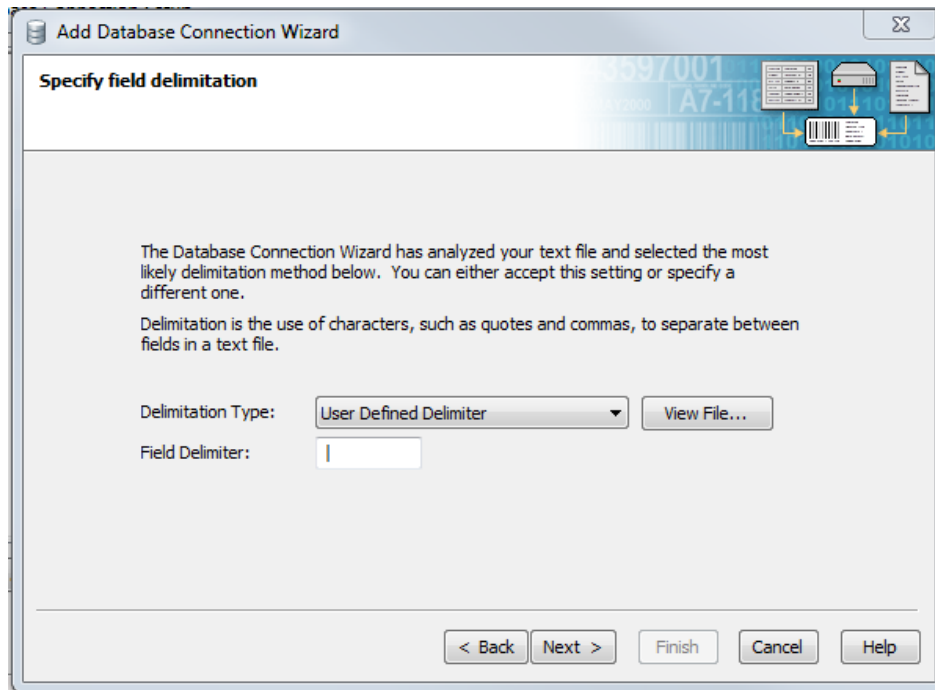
Add Database Connection Wizard

Specify field delimitation

The Database Connection Wizard has analyzed your text file and selected the most likely delimitation method below. You can either accept this setting or specify a different one.

Delimitation is the use of characters, such as quotes and commas, to separate between fields in a text file.

Delimitation Type: User Defined Delimiter View File...

Field Delimiter: |

< Back Next > Finish Cancel Help